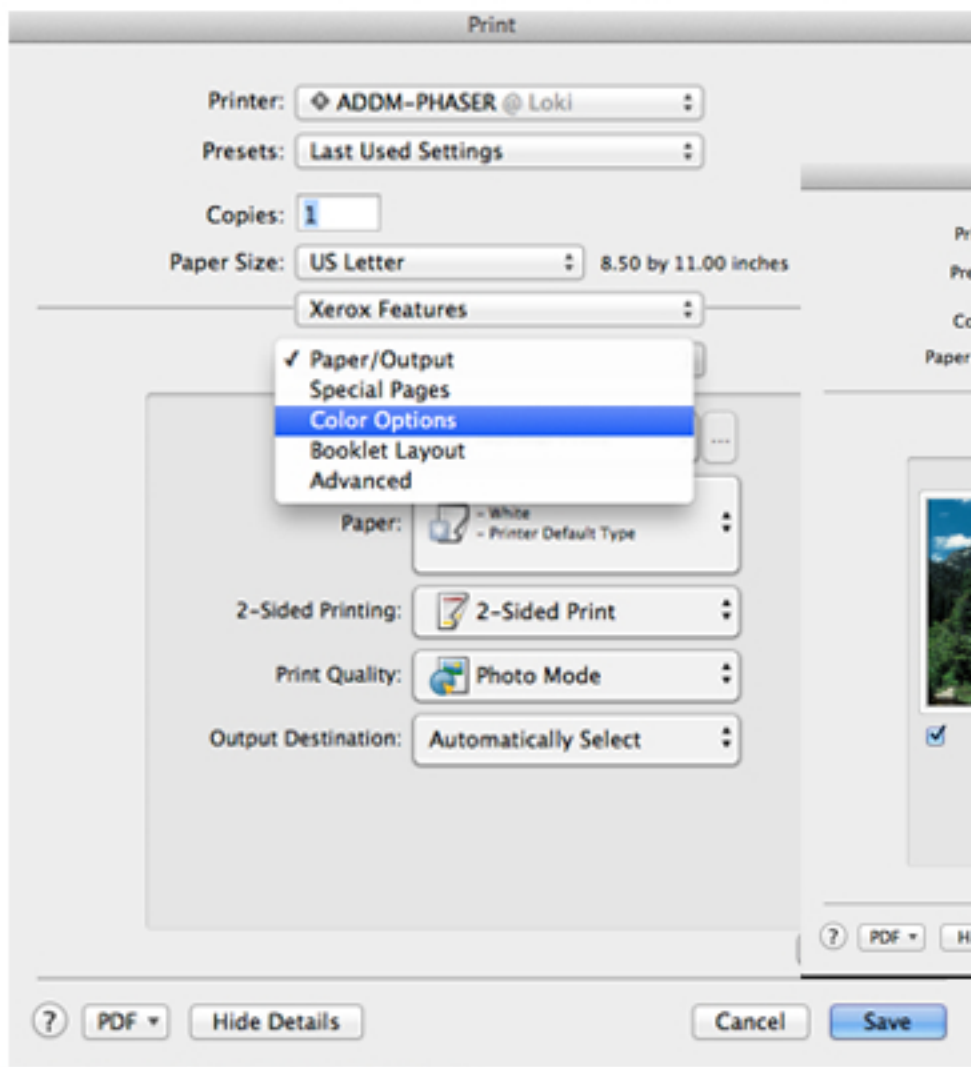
Print

Printer: ADDM-PHASER @ Loki

Presets: Last Used Settings

Copies: 1

Paper Size: US Letter 8.50 by 11.00 inches

Xerox Features

✓ Paper/Output
Special Pages
Color Options
Booklet Layout
Advanced

Paper: - White - Printer Default Type

2-Sided Printing: 2-Sided Print

Print Quality: Photo Mode

Output Destination: Automatically Select

Pr
Pre
Co
Paper

? PDF ▾ H

? PDF ▾ Hide Details Cancel Save